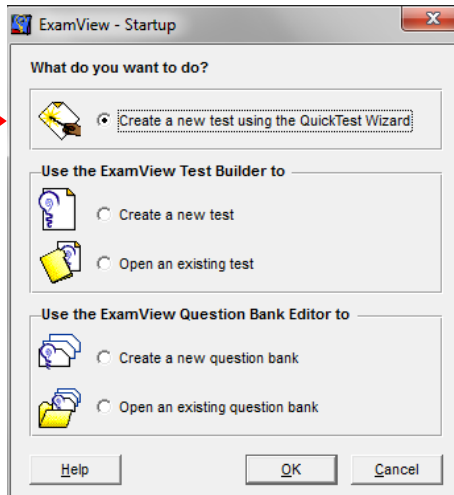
ExamView - Startup

What do you want to do?

Create a new test using the QuickTest Wizard

Use the ExamView Test Builder to

Create a new test

Open an existing test

Use the ExamView Question Bank Editor to

Create a new question bank

Open an existing question bank

Help

OK

Cancel